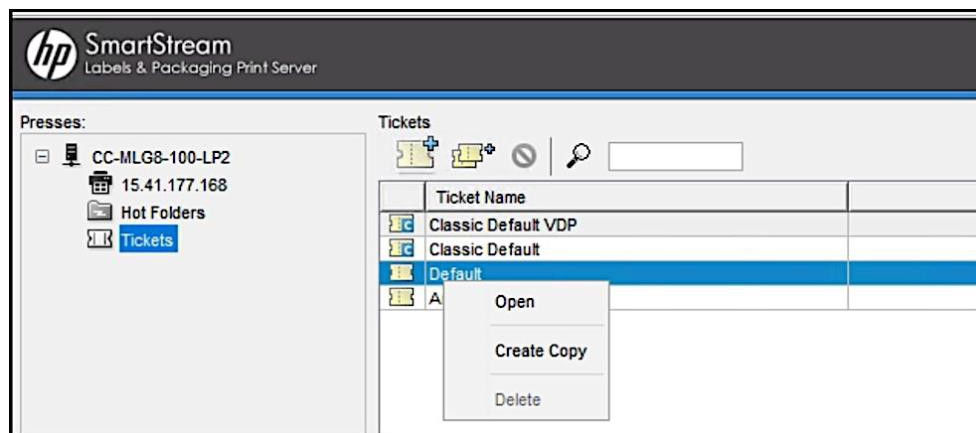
hp SmartStream
Labels & Packaging Print Server

Presses:

CC-MLG8-100-LP2
15.41.177.168
Hot Folders
Tickets

Tickets

| | Ticket Name |
|---|---|
| | Classic Default VDP |
| | Classic Default |
| | Default |
| | A |

Open
Create Copy
Delete